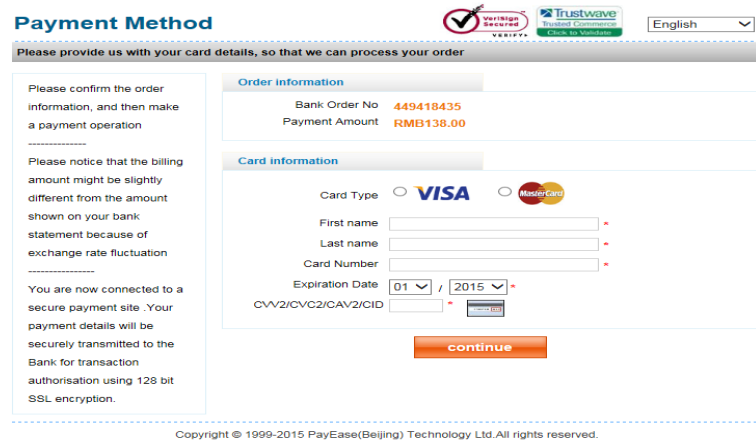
Payment Method

VeriSign Secured VERIFY

Trustwave Trusted Commerce Click to Validate

English

Please provide us with your card details, so that we can process your order

Please confirm the order information, and then make a payment operation
-------------
Please notice that the billing amount might be slightly different from the amount shown on your bank statement because of exchange rate fluctuation
---------------
You are now connected to a secure payment site .Your payment details will be securely transmitted to the Bank for transaction authorisation using 128 bit SSL encryption.

Order information

Bank Order No 449418435
Payment Amount RMB138.00

Card information

Card Type VISA MasterCard
First name *
Last name *
Card Number *
Expiration Date 01 / 2015 *
CVV2/CVC2/CAV2/CID *

continue

Copyright © 1999-2015 PayEase(Beijing) Technology Ltd.All rights reserved.